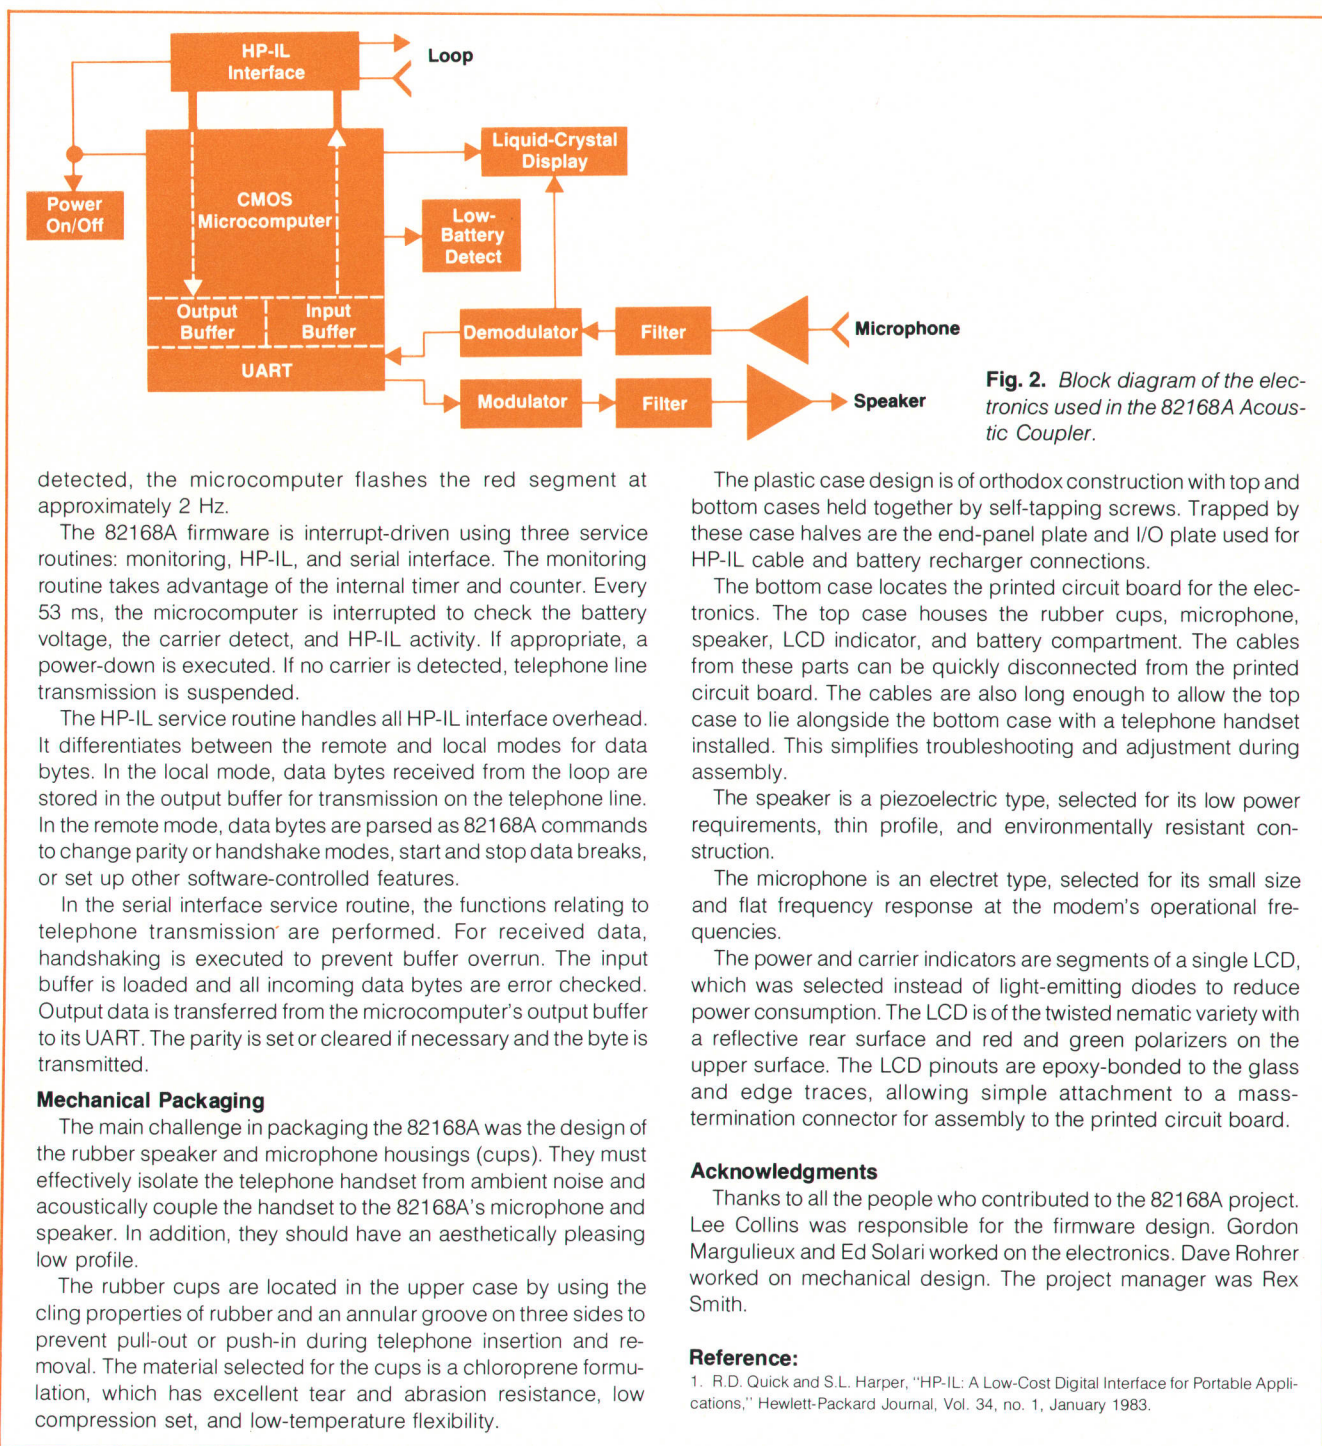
HP-IL Interface

Loop

Liquid-Crystal Display

Power On/Off

CMOS Microcomputer

Low-Battery Detect

Output Buffer

Input Buffer

UART

Demodulator

Filter

Microphone

Modulator

Filter

Speaker

**Fig. 2.** *Block diagram of the electronics used in the 82168A Acoustic Coupler.*

detected, the microcomputer flashes the red segment at approximately 2 Hz.

The 82168A firmware is interrupt-driven using three service routines: monitoring, HP-IL, and serial interface. The monitoring routine takes advantage of the internal timer and counter. Every 53 ms, the microcomputer is interrupted to check the battery voltage, the carrier detect, and HP-IL activity. If appropriate, a power-down is executed. If no carrier is detected, telephone line transmission is suspended.

The HP-IL service routine handles all HP-IL interface overhead. It differentiates between the remote and local modes for data bytes. In the local mode, data bytes received from the loop are stored in the output buffer for transmission on the telephone line. In the remote mode, data bytes are parsed as 82168A commands to change parity or handshake modes, start and stop data breaks, or set up other software-controlled features.

In the serial interface service routine, the functions relating to telephone transmission are performed. For received data, handshaking is executed to prevent buffer overrun. The input buffer is loaded and all incoming data bytes are error checked. Output data is transferred from the microcomputer's output buffer to its UART. The parity is set or cleared if necessary and the byte is transmitted.

**Mechanical Packaging**

The main challenge in packaging the 82168A was the design of the rubber speaker and microphone housings (cups). They must effectively isolate the telephone handset from ambient noise and acoustically couple the handset to the 82168A's microphone and speaker. In addition, they should have an aesthetically pleasing low profile.

The rubber cups are located in the upper case by using the cling properties of rubber and an annular groove on three sides to prevent pull-out or push-in during telephone insertion and removal. The material selected for the cups is a chloroprene formulation, which has excellent tear and abrasion resistance, low compression set, and low-temperature flexibility.

The plastic case design is of orthodox construction with top and bottom cases held together by self-tapping screws. Trapped by these case halves are the end-panel plate and I/O plate used for HP-IL cable and battery recharger connections.

The bottom case locates the printed circuit board for the electronics. The top case houses the rubber cups, microphone, speaker, LCD indicator, and battery compartment. The cables from these parts can be quickly disconnected from the printed circuit board. The cables are also long enough to allow the top case to lie alongside the bottom case with a telephone handset installed. This simplifies troubleshooting and adjustment during assembly.

The speaker is a piezoelectric type, selected for its low power requirements, thin profile, and environmentally resistant construction.

The microphone is an electret type, selected for its small size and flat frequency response at the modem's operational frequencies.

The power and carrier indicators are segments of a single LCD, which was selected instead of light-emitting diodes to reduce power consumption. The LCD is of the twisted nematic variety with a reflective rear surface and red and green polarizers on the upper surface. The LCD pinouts are epoxy-bonded to the glass and edge traces, allowing simple attachment to a mass-termination connector for assembly to the printed circuit board.

**Acknowledgments**

Thanks to all the people who contributed to the 82168A project. Lee Collins was responsible for the firmware design. Gordon Margulieux and Ed Solari worked on the electronics. Dave Rohrer worked on mechanical design. The project manager was Rex Smith.

**Reference:**

1. R.D. Quick and S.L. Harper, "HP-IL: A Low-Cost Digital Interface for Portable Applications," Hewlett-Packard Journal, Vol. 34, no. 1, January 1983.